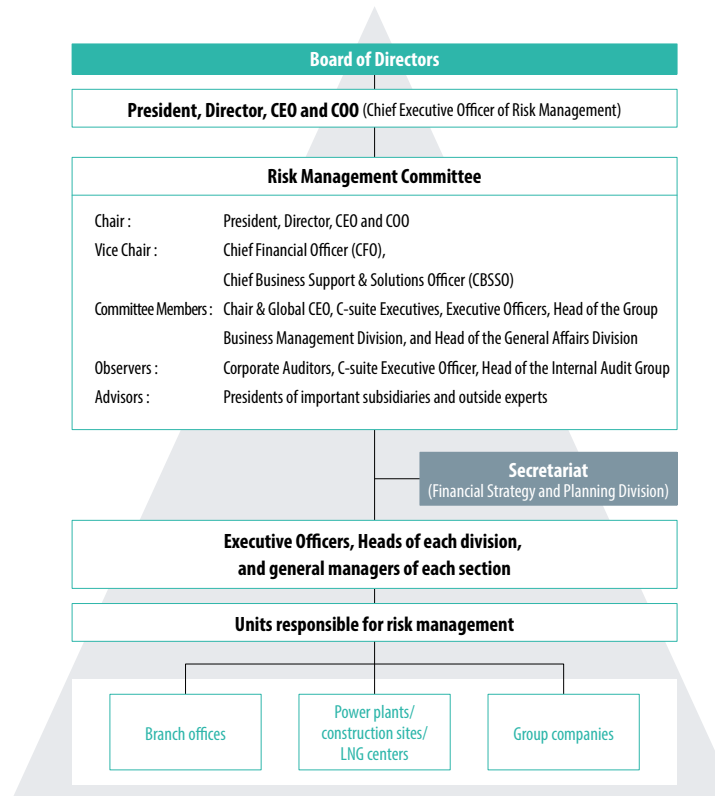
Board of Directors

President, Director, CEO and COO (Chief Executive Officer of Risk Management)

Risk Management Committee

| | |
|---|---|
| Chair : | President, Director, CEO and COO |
| Vice Chair : | Chief Financial Officer (CFO), Chief Business Support & Solutions Officer (CBSSO) |
| Committee Members : | Chair & Global CEO, C-suite Executives, Executive Officers, Head of the Group Business Management Division, and Head of the General Affairs Division |
| Observers : | Corporate Auditors, C-suite Executive Officer, Head of the Internal Audit Group |
| Advisors : | Presidents of important subsidiaries and outside experts |

Secretariat
(Financial Strategy and Planning Division)

Executive Officers, Heads of each division, and general managers of each section

Units responsible for risk management

Branch offices

Power plants/ construction sites/ LNG centers

Group companies